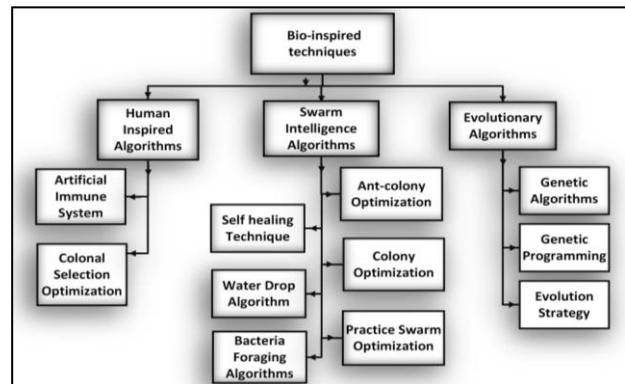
Bio-inspired techniques

Human Inspired Algorithms

Artificial Immune System

Colonal Selection Optimization

Swarm Intelligence Algorithms

Ant-colony Optimization

Self healing Technique

Colony Optimization

Water Drop Algorithm

Practice Swarm Optimization

Bacteria Foraging Algorithms

Evolutionary Algorithms

Genetic Algorithms

Genetic Programming

Evolution Strategy